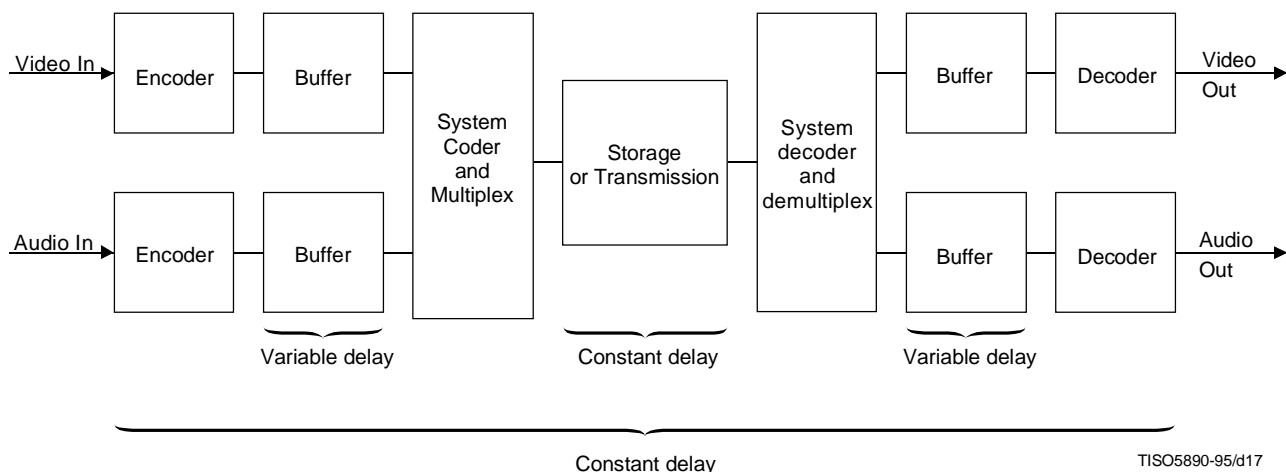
Video In

Encoder

Buffer

System Coder and Multiplex

Storage or Transmission

System decoder and demultiplex

Buffer

Decoder

Video Out

Audio In

Encoder

Buffer

Buffer

Decoder

Audio Out

Variable delay

Constant delay

Variable delay

Constant delay

TISO5890-95/d17